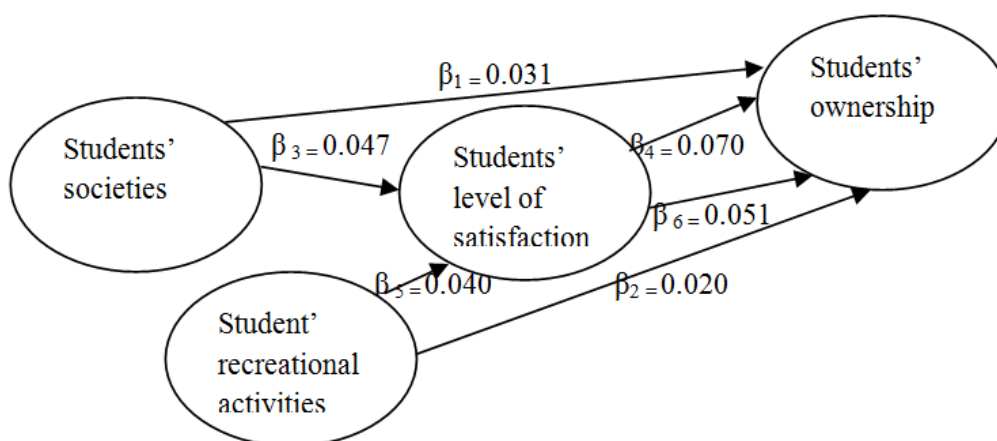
$\beta_1 = 0.031$

Students' ownership

Students' societies

$\beta_3 = 0.047$

Students' level of satisfaction

$\beta_4 = 0.070$

$\beta_6 = 0.051$

$\beta_5 = 0.040$

$\beta_2 = 0.020$

Student' recreational activities